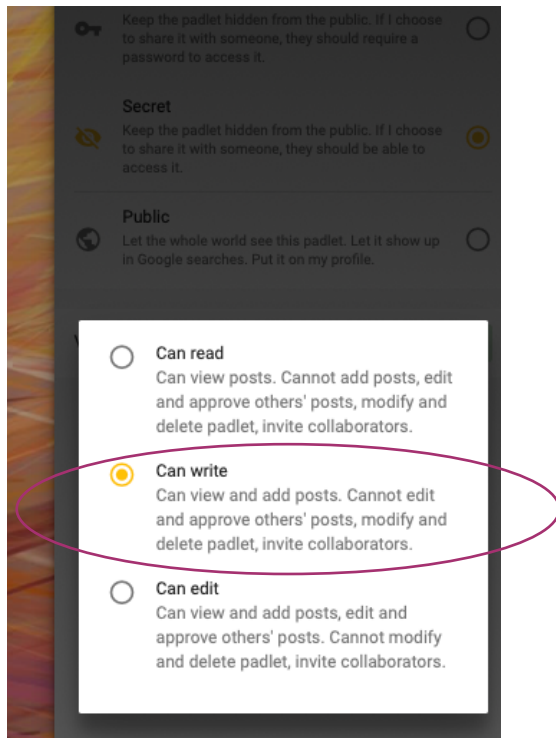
Keep the padlet hidden from the public. If I choose to share it with someone, they should require a password to access it.

Secret
Keep the padlet hidden from the public. If I choose to share it with someone, they should be able to access it.

Public
Let the whole world see this padlet. Let it show up in Google searches. Put it on my profile.

Can read
Can view posts. Cannot add posts, edit and approve others' posts, modify and delete padlet, invite collaborators.

Can write
Can view and add posts. Cannot edit and approve others' posts, modify and delete padlet, invite collaborators.

Can edit
Can view and add posts, edit and approve others' posts. Cannot modify and delete padlet, invite collaborators.